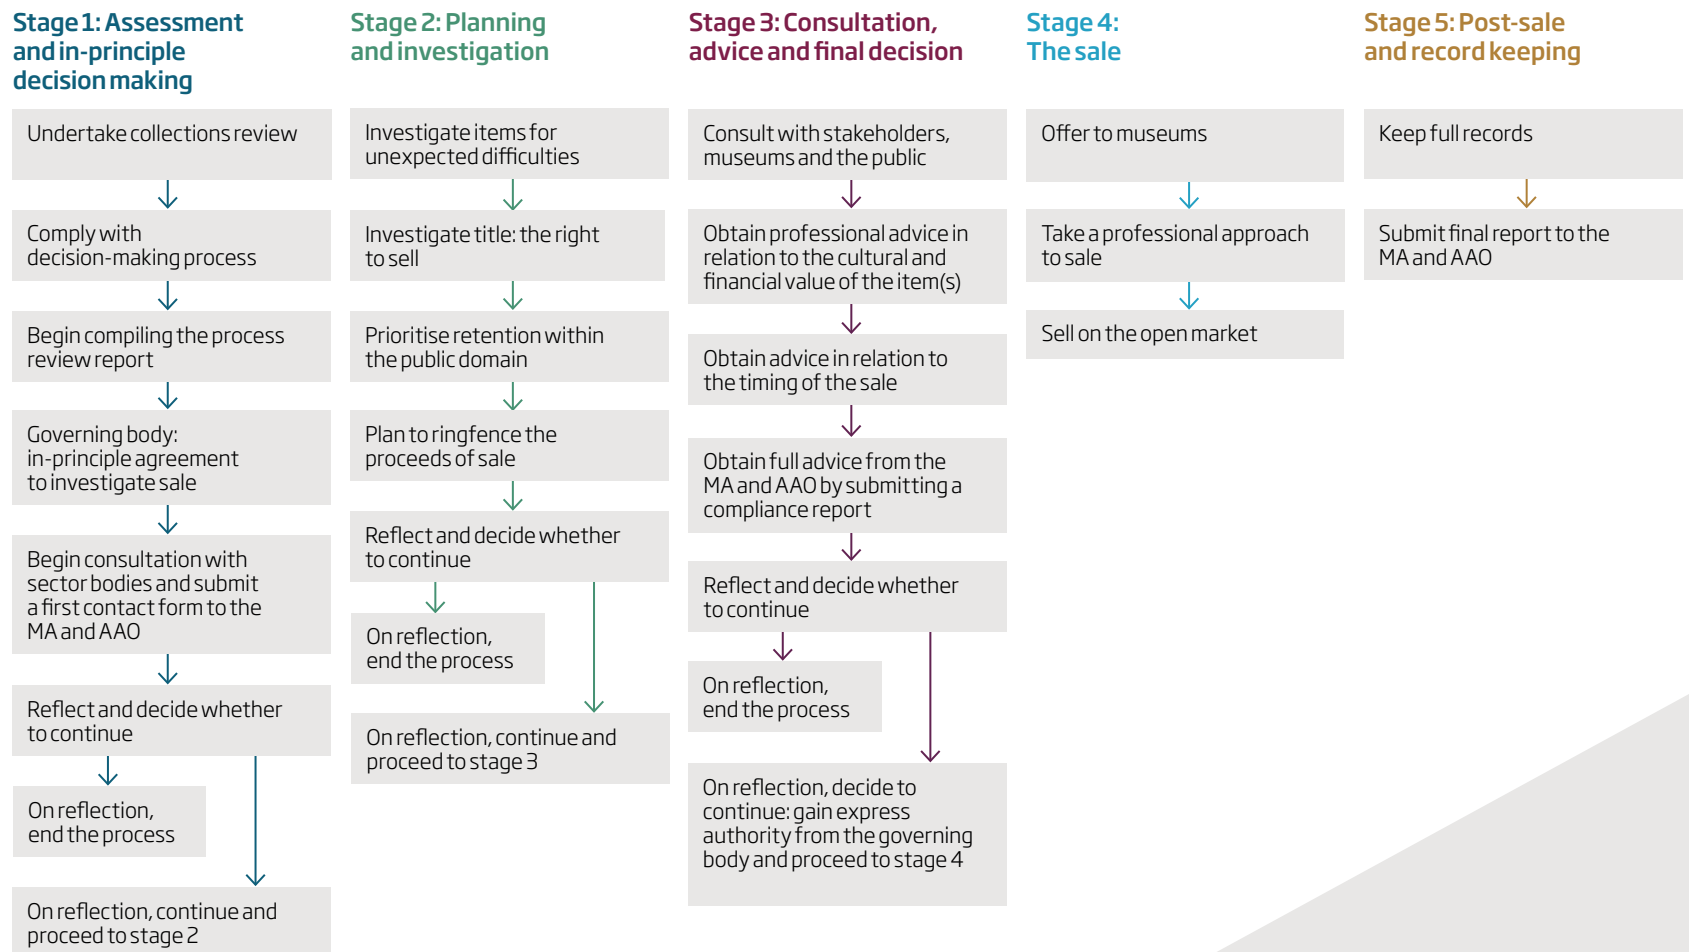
Stage 1: Assessment and in-principle decision making

Undertake collections review

Comply with decision-making process

Begin compiling the process review report

Governing body: in-principle agreement to investigate sale

Begin consultation with sector bodies and submit a first contact form to the MA and AAO

Reflect and decide whether to continue

On reflection, end the process

On reflection, continue and proceed to stage 2

Stage 2: Planning and investigation

Investigate items for unexpected difficulties

Investigate title: the right to sell

Prioritise retention within the public domain

Plan to ringfence the proceeds of sale

Reflect and decide whether to continue

On reflection, end the process

On reflection, continue and proceed to stage 3

Stage 3: Consultation, advice and final decision

Consult with stakeholders, museums and the public

Obtain professional advice in relation to the cultural and financial value of the item(s)

Obtain advice in relation to the timing of the sale

Obtain full advice from the MA and AAO by submitting a compliance report

Reflect and decide whether to continue

On reflection, end the process

On reflection, decide to continue: gain express authority from the governing body and proceed to stage 4

Stage 4: The sale

Offer to museums

Take a professional approach to sale

Sell on the open market

Stage 5: Post-sale and record keeping

Keep full records

Submit final report to the MA and AAO